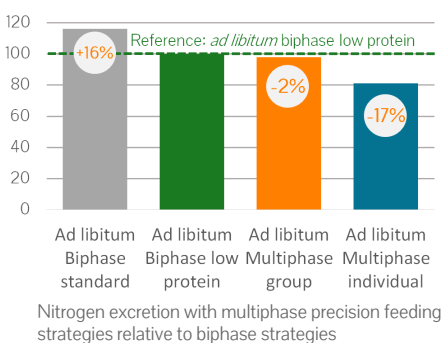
120
100
80
60
40
20
0

Reference: *ad libitum* biphase low protein

+16%
-2%
-17%

Ad libitum Biphase standard

Ad libitum Biphase low protein

Ad libitum Multiphase group

Ad libitum Multiphase individual

Nitrogen excretion with multiphase precision feeding strategies relative to biphase strategies